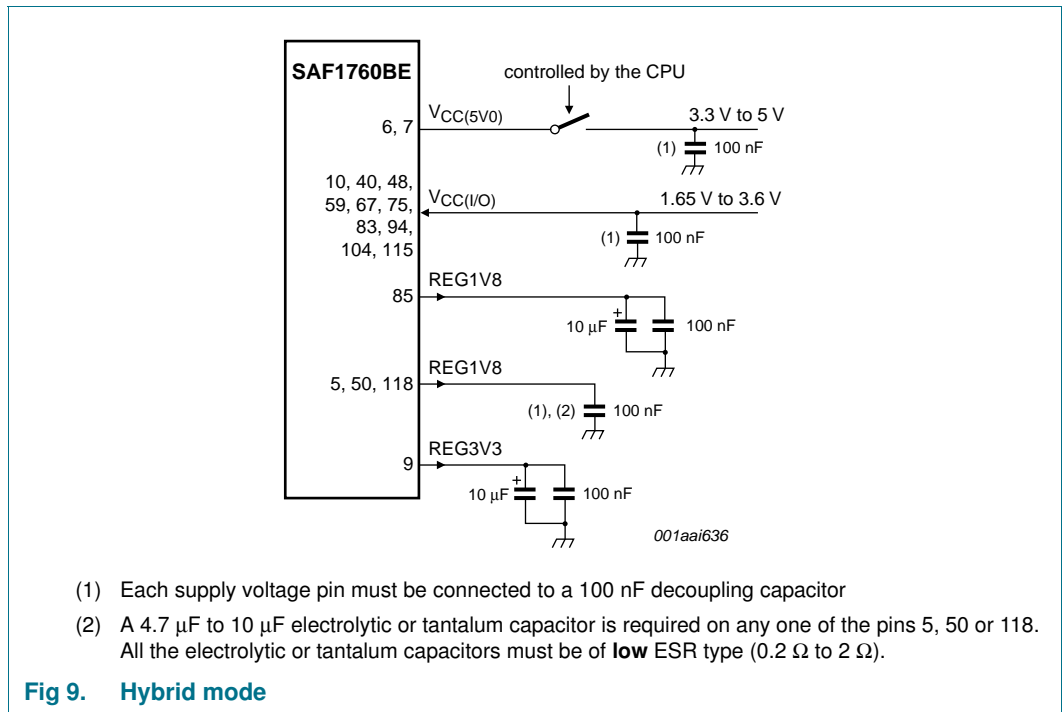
SAF1760BE

controlled by the CPU

6, 7

$V_{CC(5V0)}$

3.3 V to 5 V

(1)

100 nF

10, 40, 48, 59, 67, 75, 83, 94, 104, 115

$V_{CC(I/O)}$

1.65 V to 3.6 V

(1)

100 nF

85

REG1V8

10 μF

100 nF

5, 50, 118

REG1V8

(1), (2)

100 nF

9

REG3V3

10 μF

100 nF

001aai636

(1) Each supply voltage pin must be connected to a 100 nF decoupling capacitor

(2) A 4.7 μF to 10 μF electrolytic or tantalum capacitor is required on any one of the pins 5, 50 or 118. All the electrolytic or tantalum capacitors must be of **low** ESR type (0.2 Ω to 2 Ω).

Fig 9. Hybrid mode